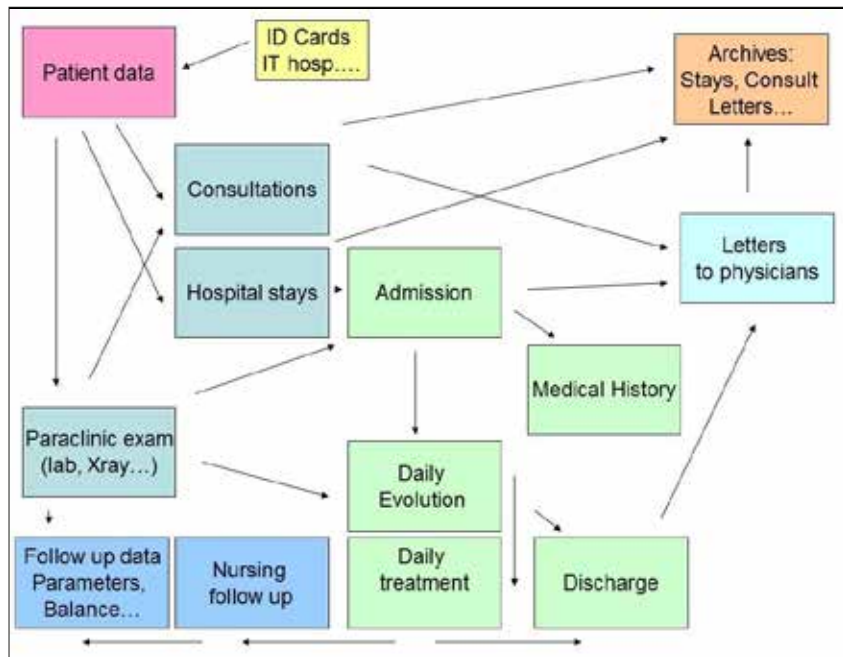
Patient data

ID Cards
IT hosp....

Archives:
Stays, Consult
Letters...

Consultations

Hospital stays

Admission

Letters
to physicians

Medical History

Paraclinic exam
(lab, Xray...)

Daily
Evolution

Follow up data
Parameters,
Balance...

Nursing
follow up

Daily
treatment

Discharge